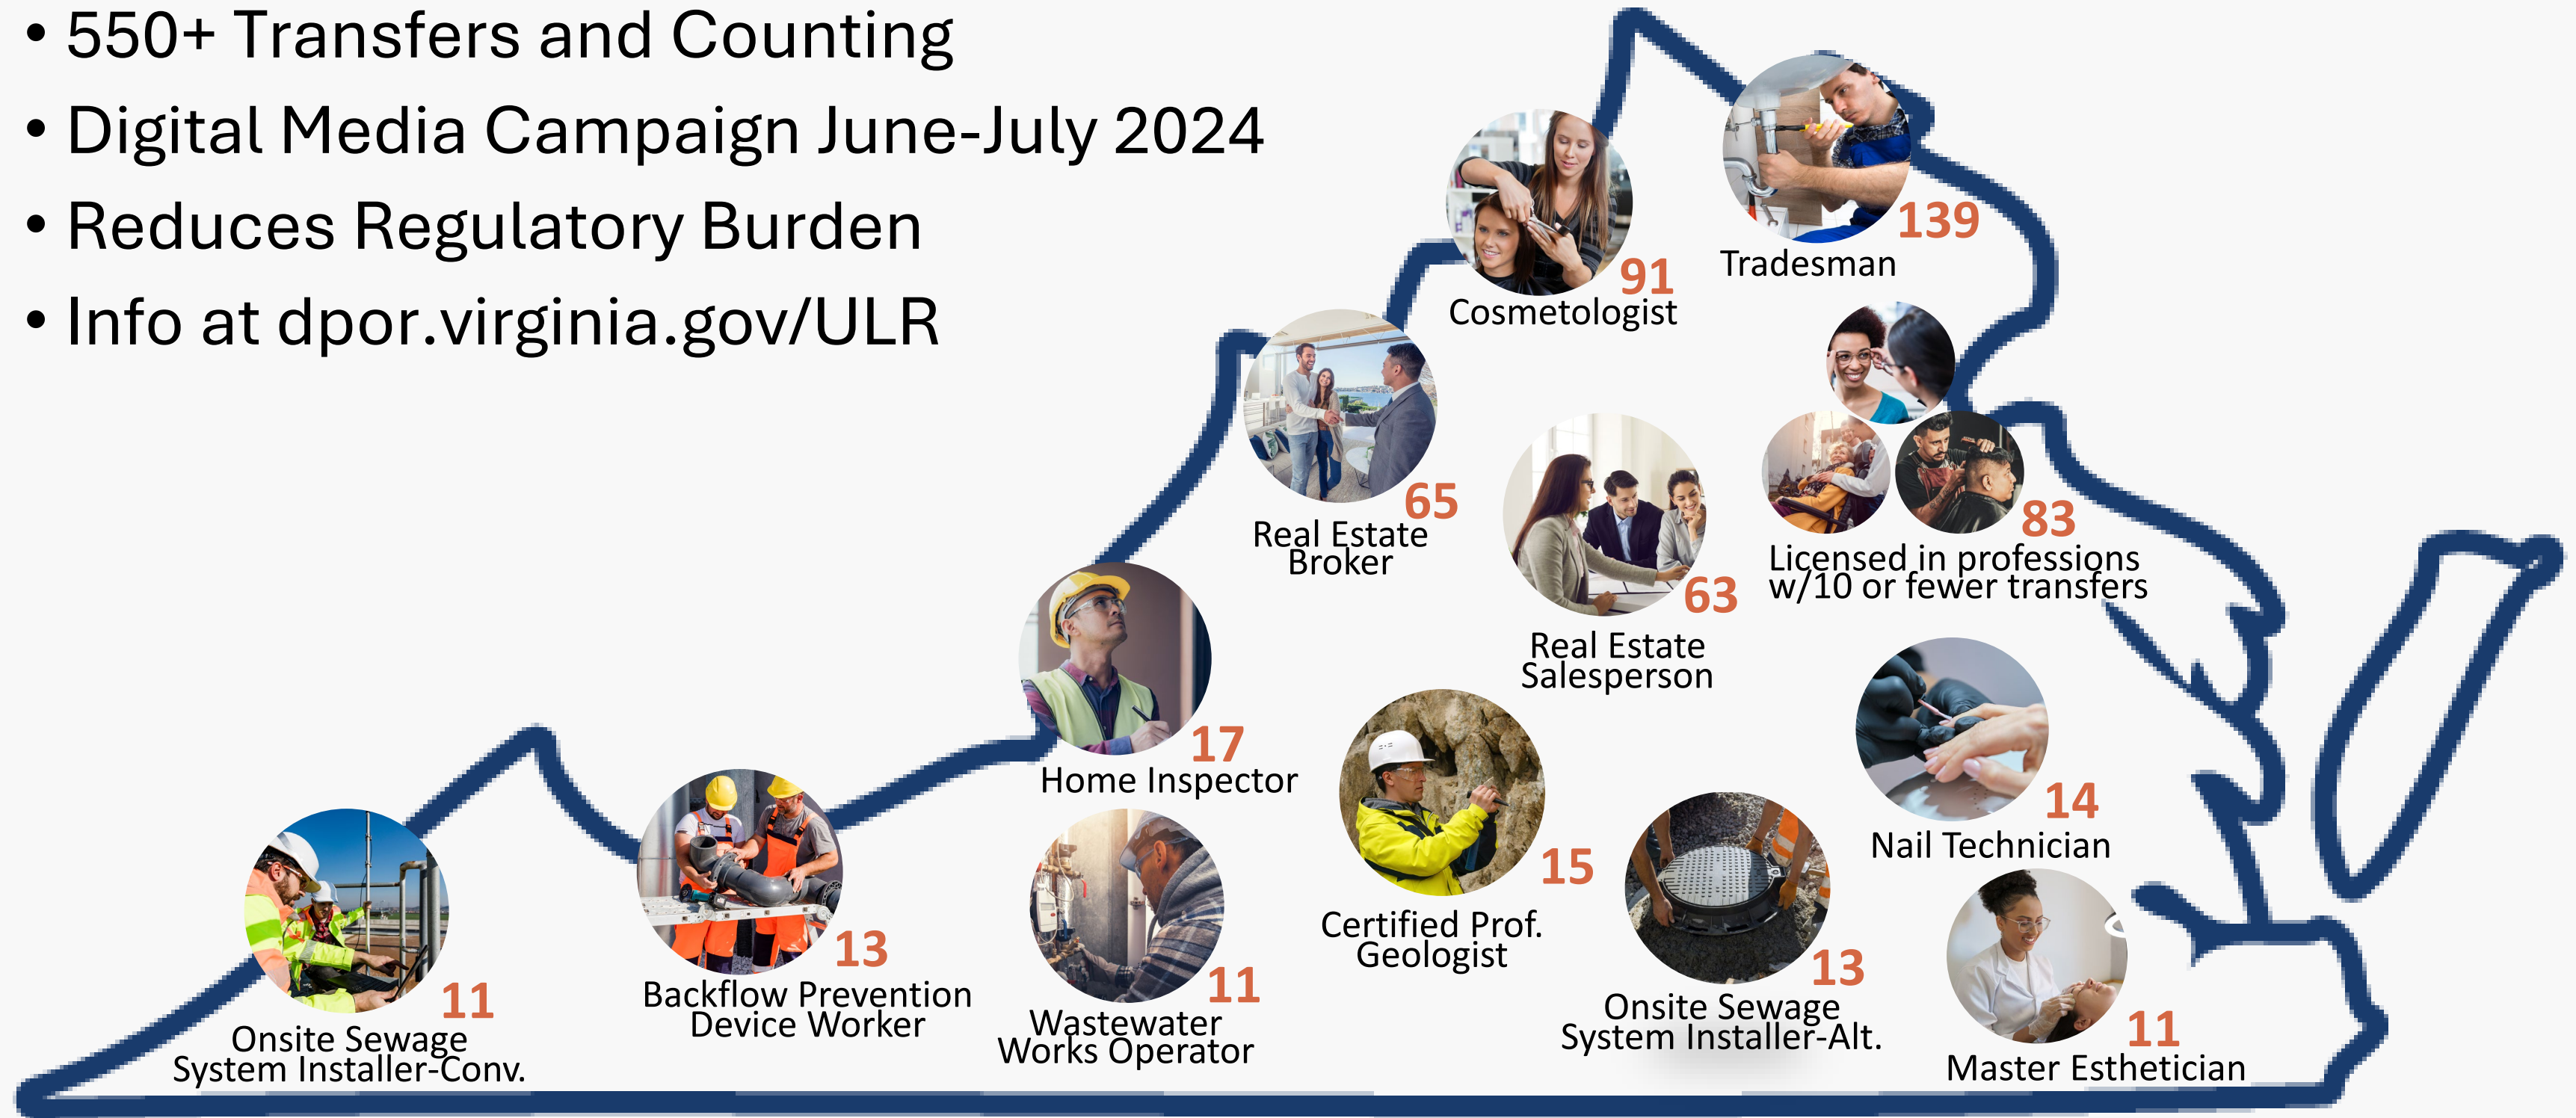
• 550+ Transfers and Counting
• Digital Media Campaign June-July 2024
• Reduces Regulatory Burden
• Info at dpor.virginia.gov/ULR

139
Tradesman

91
Cosmetologist

65
Real Estate Broker

83
Licensed in professions w/10 or fewer transfers

63
Real Estate Salesperson

17
Home Inspector

15
Certified Prof. Geologist

14
Nail Technician

11
Onsite Sewage System Installer-Conv.

13
Backflow Prevention Device Worker

11
Wastewater Works Operator

13
Onsite Sewage System Installer-Alt.

11
Master Esthetician